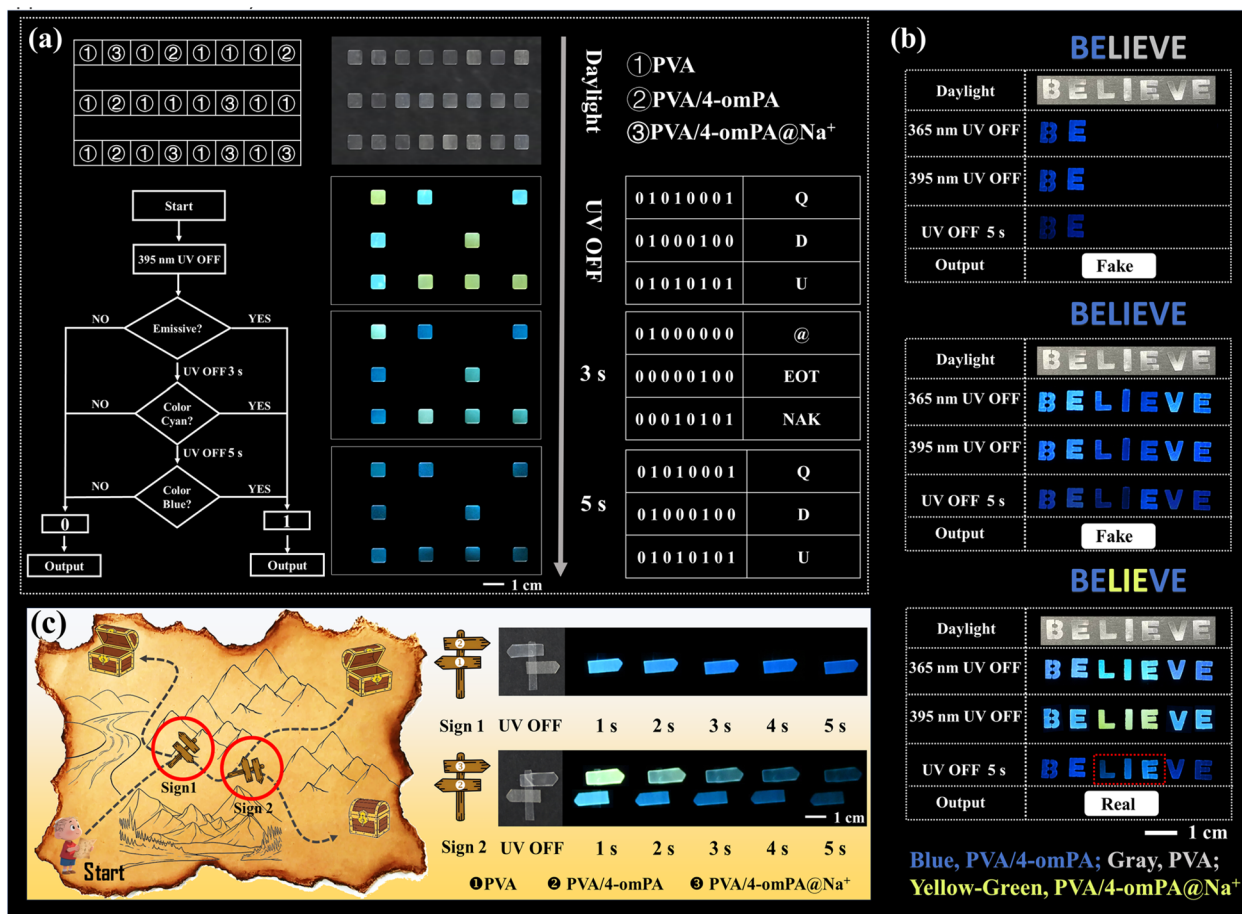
(a)

| ① | ③ | ① | ② | ① | ① | ① | ② |
|---|---|---|---|---|---|---|---|
| ① | ② | ① | ① | ① | ③ | ① | ① |
| ① | ② | ① | ③ | ① | ③ | ① | ③ |

Start

395 nm UV OFF

NO Emissive? YES

UV OFF 3 s

NO Color Cyan? YES

UV OFF 5 s

NO Color Blue? YES

0

1

Output

Output

Daylight

UV OFF

3 s

5 s

1 cm

①PVA
②PVA/4-omPA
③PVA/4-omPA@Na$^+$

| 01010001 | Q |
|---|---|
| 01000100 | D |
| 01010101 | U |

| 01000000 | @ |
|---|---|
| 00000100 | EOT |
| 00010101 | NAK |

| 01010001 | Q |
|---|---|
| 01000100 | D |
| 01010101 | U |

(b)

BELIEVE

| Daylight | BELIEVE |
|---|---|
| 365 nm UV OFF | BE |
| 395 nm UV OFF | BE |
| UV OFF 5 s | BE |
| Output | Fake |

BELIEVE

| Daylight | BELIEVE |
|---|---|
| 365 nm UV OFF | BELIEVE |
| 395 nm UV OFF | BELIEVE |
| UV OFF 5 s | BELIEVE |
| Output | Fake |

BELIEVE

| Daylight | BELIEVE |
|---|---|
| 365 nm UV OFF | BELIEVE |
| 395 nm UV OFF | BELIEVE |
| UV OFF 5 s | BELIEVE |
| Output | Real |

1 cm

Blue, PVA/4-omPA; Gray, PVA;
Yellow-Green, PVA/4-omPA@Na$^+$

(c)

Sign1

Sign 2

Start

Sign 1 UV OFF 1 s 2 s 3 s 4 s 5 s

1 cm

Sign 2 UV OFF 1 s 2 s 3 s 4 s 5 s

❶PVA ❷ PVA/4-omPA ❸ PVA/4-omPA@Na$^+$